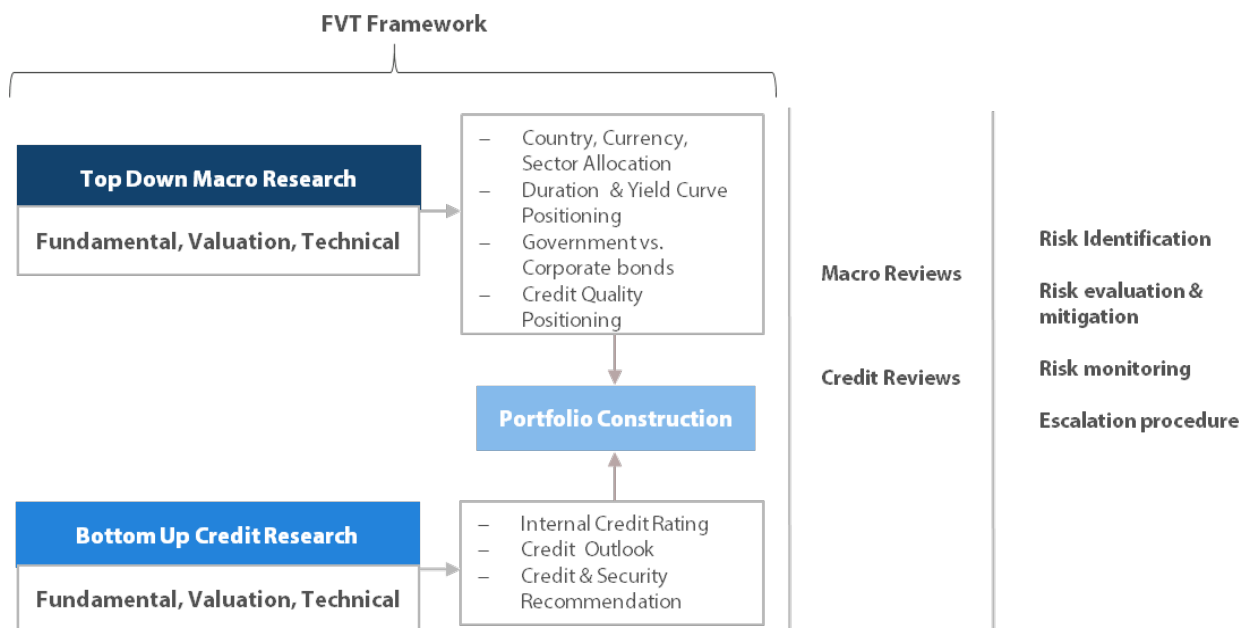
FVT Framework

Top Down Macro Research

Fundamental, Valuation, Technical

– Country, Currency, Sector Allocation
– Duration & Yield Curve Positioning
– Government vs. Corporate bonds
– Credit Quality Positioning

Portfolio Construction

Bottom Up Credit Research

Fundamental, Valuation, Technical

– Internal Credit Rating
– Credit Outlook
– Credit & Security Recommendation

Macro Reviews

Credit Reviews

Risk Identification

Risk evaluation & mitigation

Risk monitoring

Escalation procedure